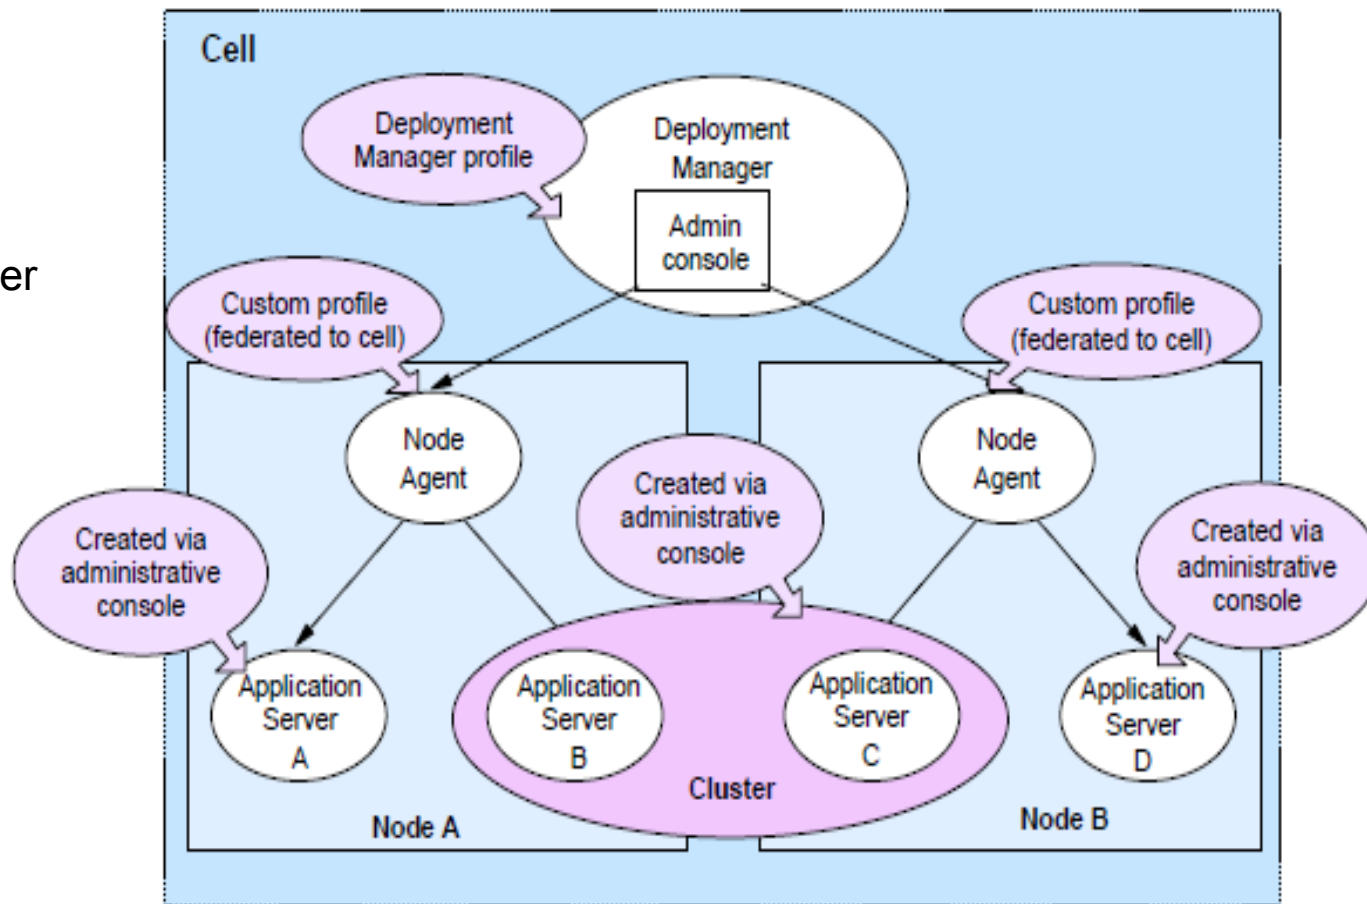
er

Cell

Deployment Manager profile

Deployment Manager

Admin console

Custom profile (federated to cell)

Custom profile (federated to cell)

Node Agent

Node Agent

Created via administrative console

Created via administrative console

Created via administrative console

Application Server A

Application Server B

Application Server C

Application Server D

Cluster

Node A

Node B